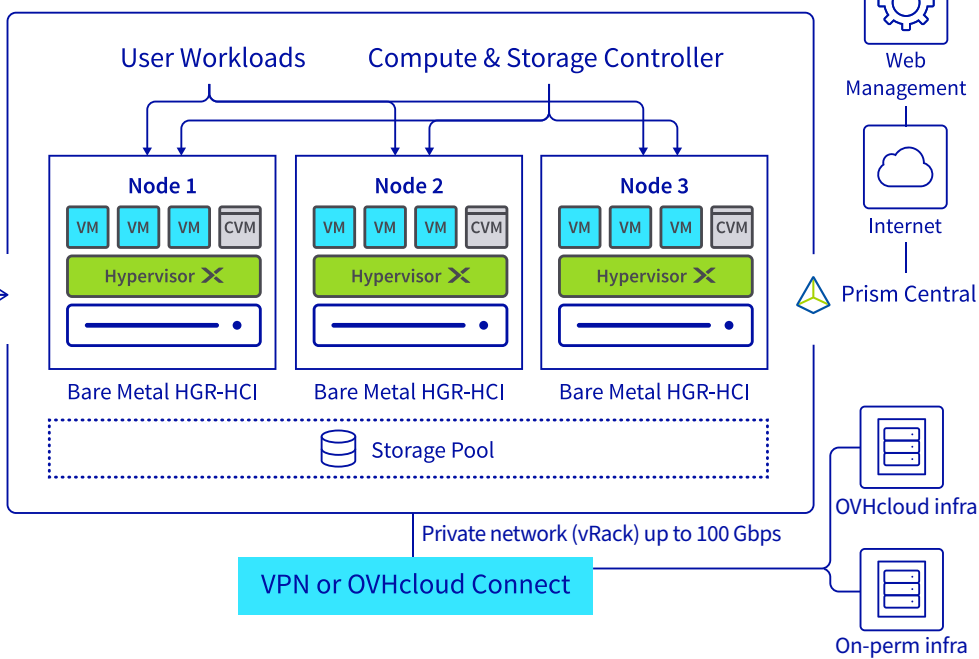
User Workloads

Compute & Storage Controller

Node 1

VM VM VM CVM

Hypervisor

Bare Metal HGR-HCI

Node 2

VM VM VM CVM

Hypervisor

Bare Metal HGR-HCI

Node 3

VM VM VM CVM

Hypervisor

Bare Metal HGR-HCI

Storage Pool

Web Management

Internet

Prism Central

OVHcloud infra

Private network (vRack) up to 100 Gbps

VPN or OVHcloud Connect

On-perm infra